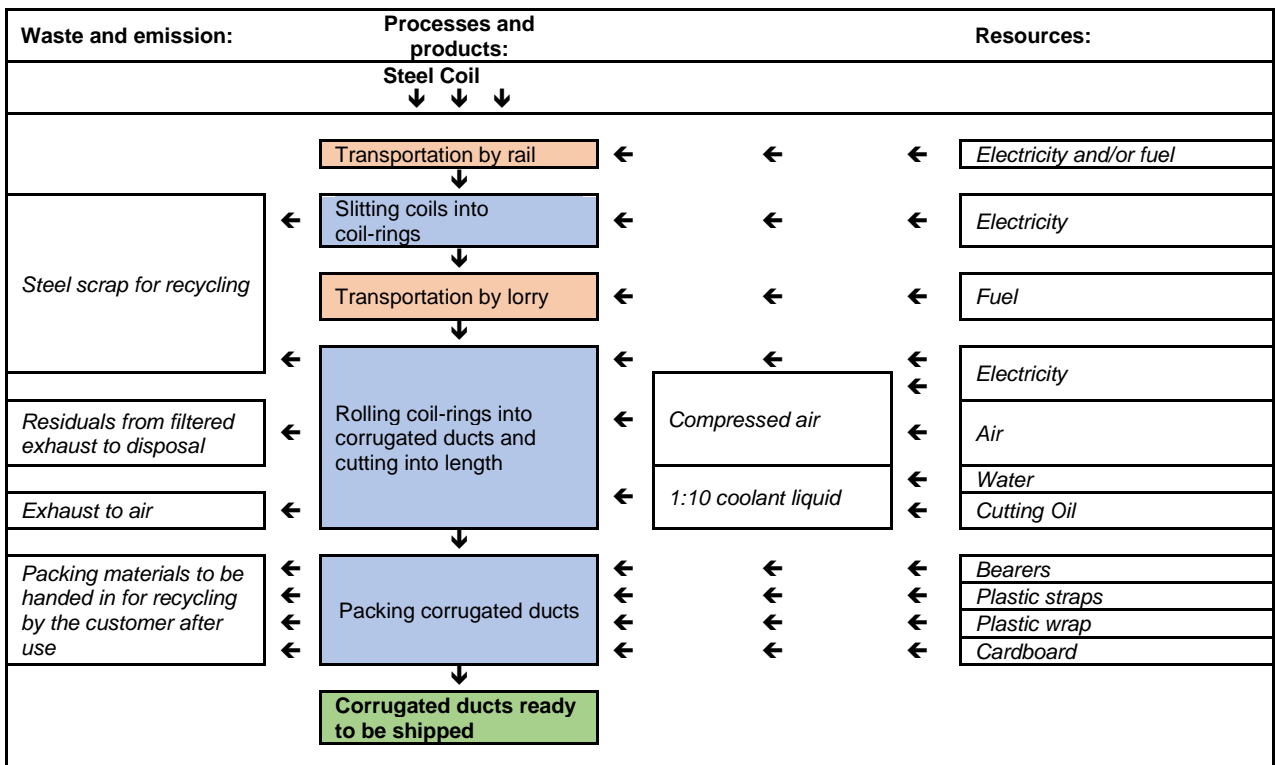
Waste and emission:

Processes and products:

Resources:

Steel Coil

Transportation by rail

Electricity and/or fuel

Slitting coils into coil-rings

Electricity

Steel scrap for recycling

Transportation by lorry

Fuel

Electricity

Residuals from filtered exhaust to disposal

Rolling coil-rings into corrugated ducts and cutting into length

Compressed air

Air

Water

Exhaust to air

1:10 coolant liquid

Cutting Oil

Packing materials to be handed in for recycling by the customer after use

Packing corrugated ducts

Bearers

Plastic straps

Plastic wrap

Cardboard

Corrugated ducts ready to be shipped